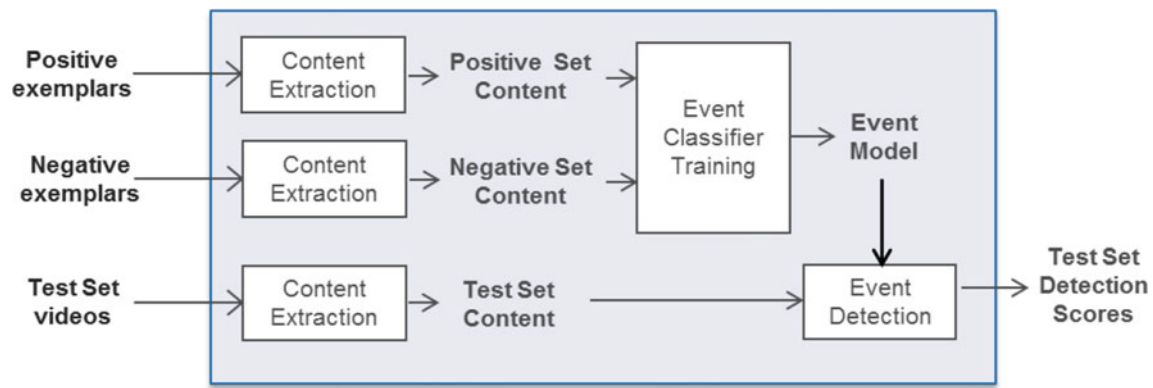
Positive exemplars

Content Extraction

Positive Set Content

Event Classifier Training

Event Model

Negative exemplars

Content Extraction

Negative Set Content

Test Set videos

Content Extraction

Test Set Content

Event Detection

Test Set Detection Scores